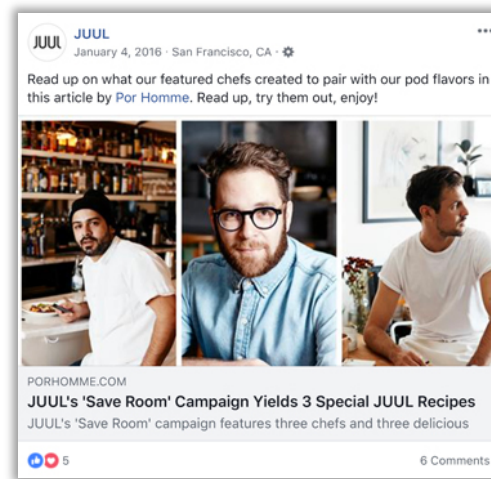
JUUL

JUUL
January 4, 2016 · San Francisco, CA ·

Read up on what our featured chefs created to pair with our pod flavors in this article by Por Homme. Read up, try them out, enjoy!

PORHOMME.COM
JUUL's 'Save Room' Campaign Yields 3 Special JUUL Recipes
JUUL's 'Save Room' campaign features three chefs and three delicious

5

6 Comments